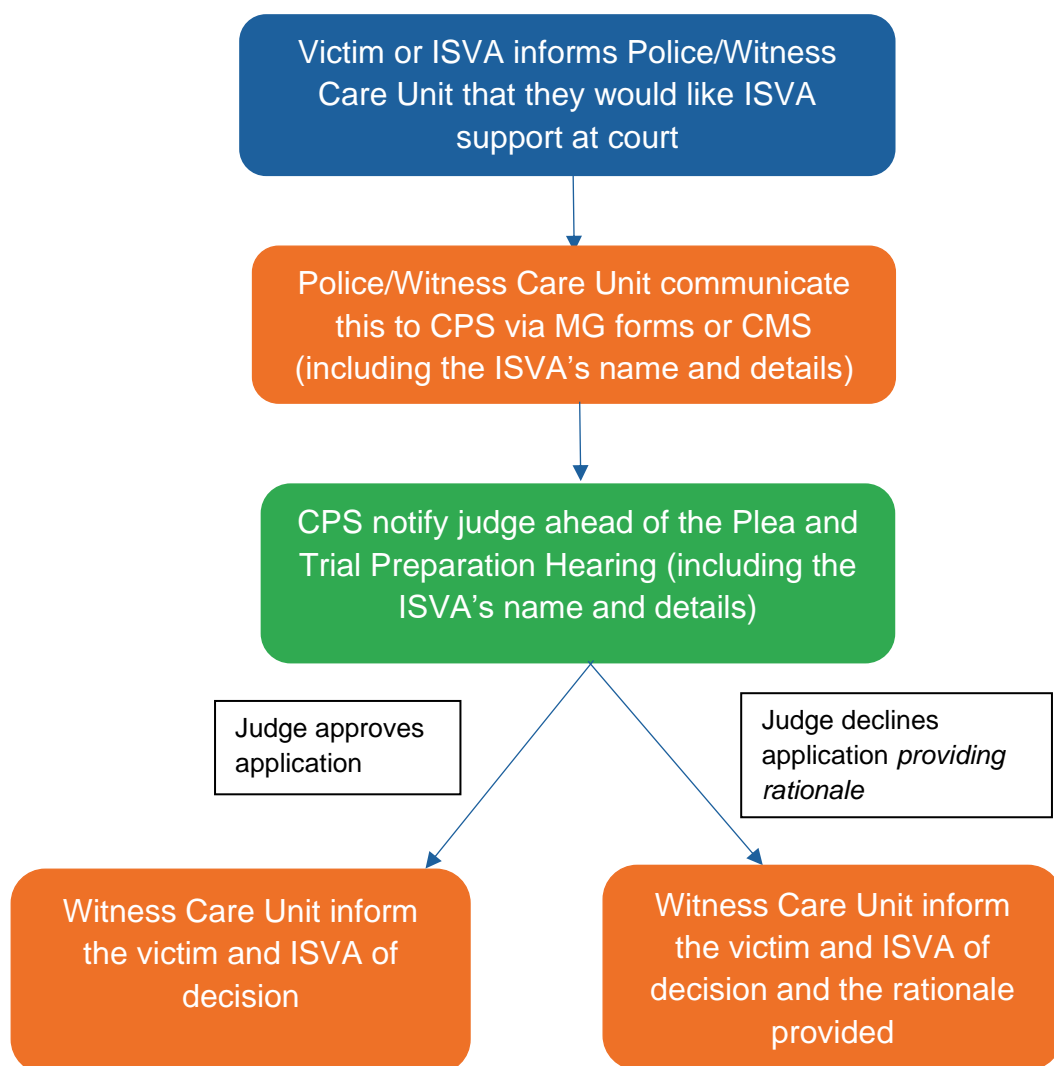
Victim or ISVA informs Police/Witness Care Unit that they would like ISVA support at court

Police/Witness Care Unit communicate this to CPS via MG forms or CMS (including the ISVA's name and details)

CPS notify judge ahead of the Plea and Trial Preparation Hearing (including the ISVA's name and details)

Judge approves application

Judge declines application *providing rationale*

Witness Care Unit inform the victim and ISVA of decision

Witness Care Unit inform the victim and ISVA of decision and the rationale provided